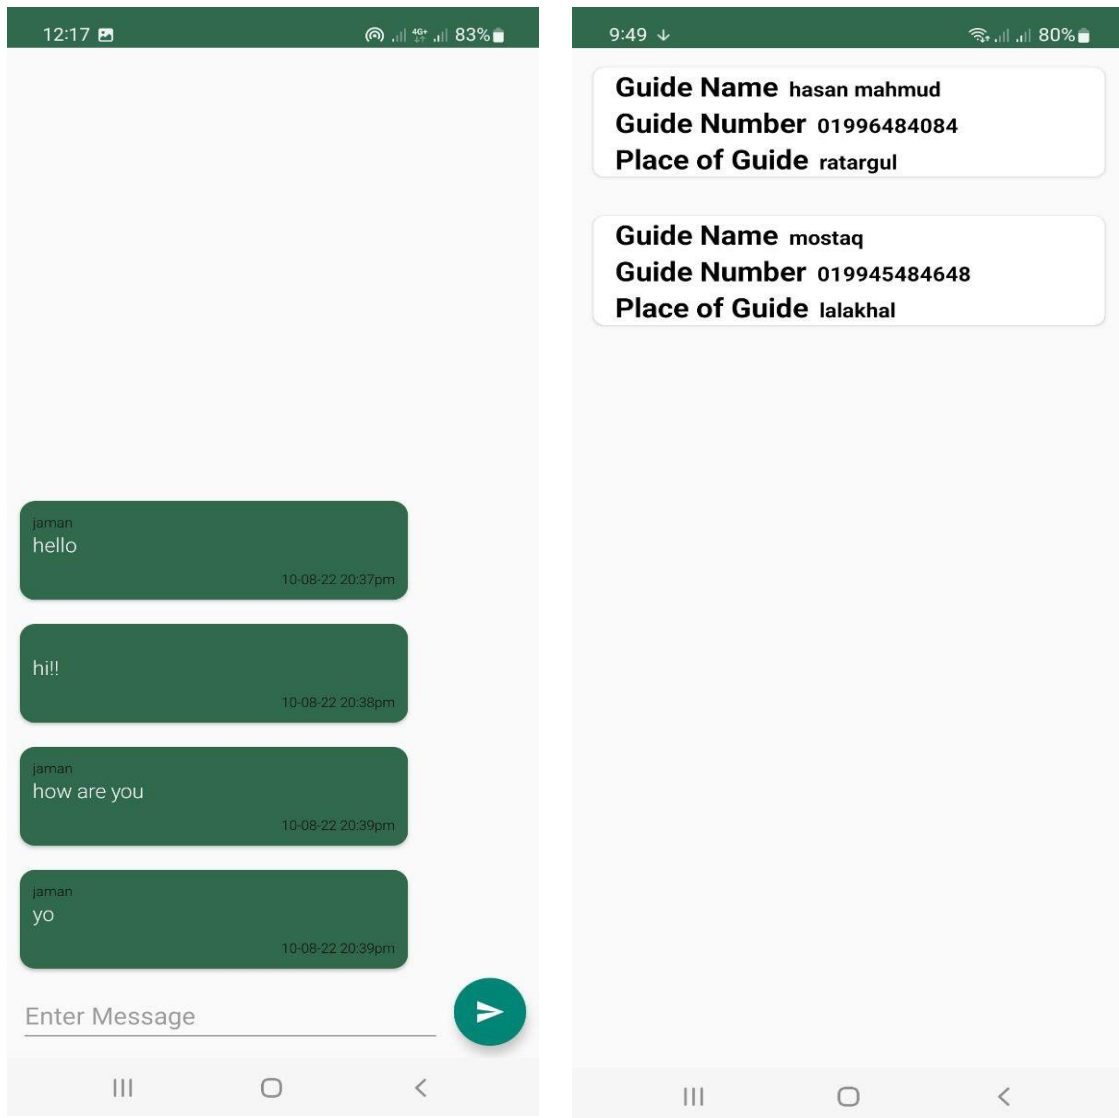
12:17 83%

jaman
hello
10-08-22 20:37pm

hi!!
10-08-22 20:38pm

jaman
how are you
10-08-22 20:39pm

jaman
yo
10-08-22 20:39pm

Enter Message

9:49 80%

Guide Name hasan mahmud
Guide Number 01996484084
Place of Guide ratargul

Guide Name mostaq
Guide Number 019945484648
Place of Guide lalakhal